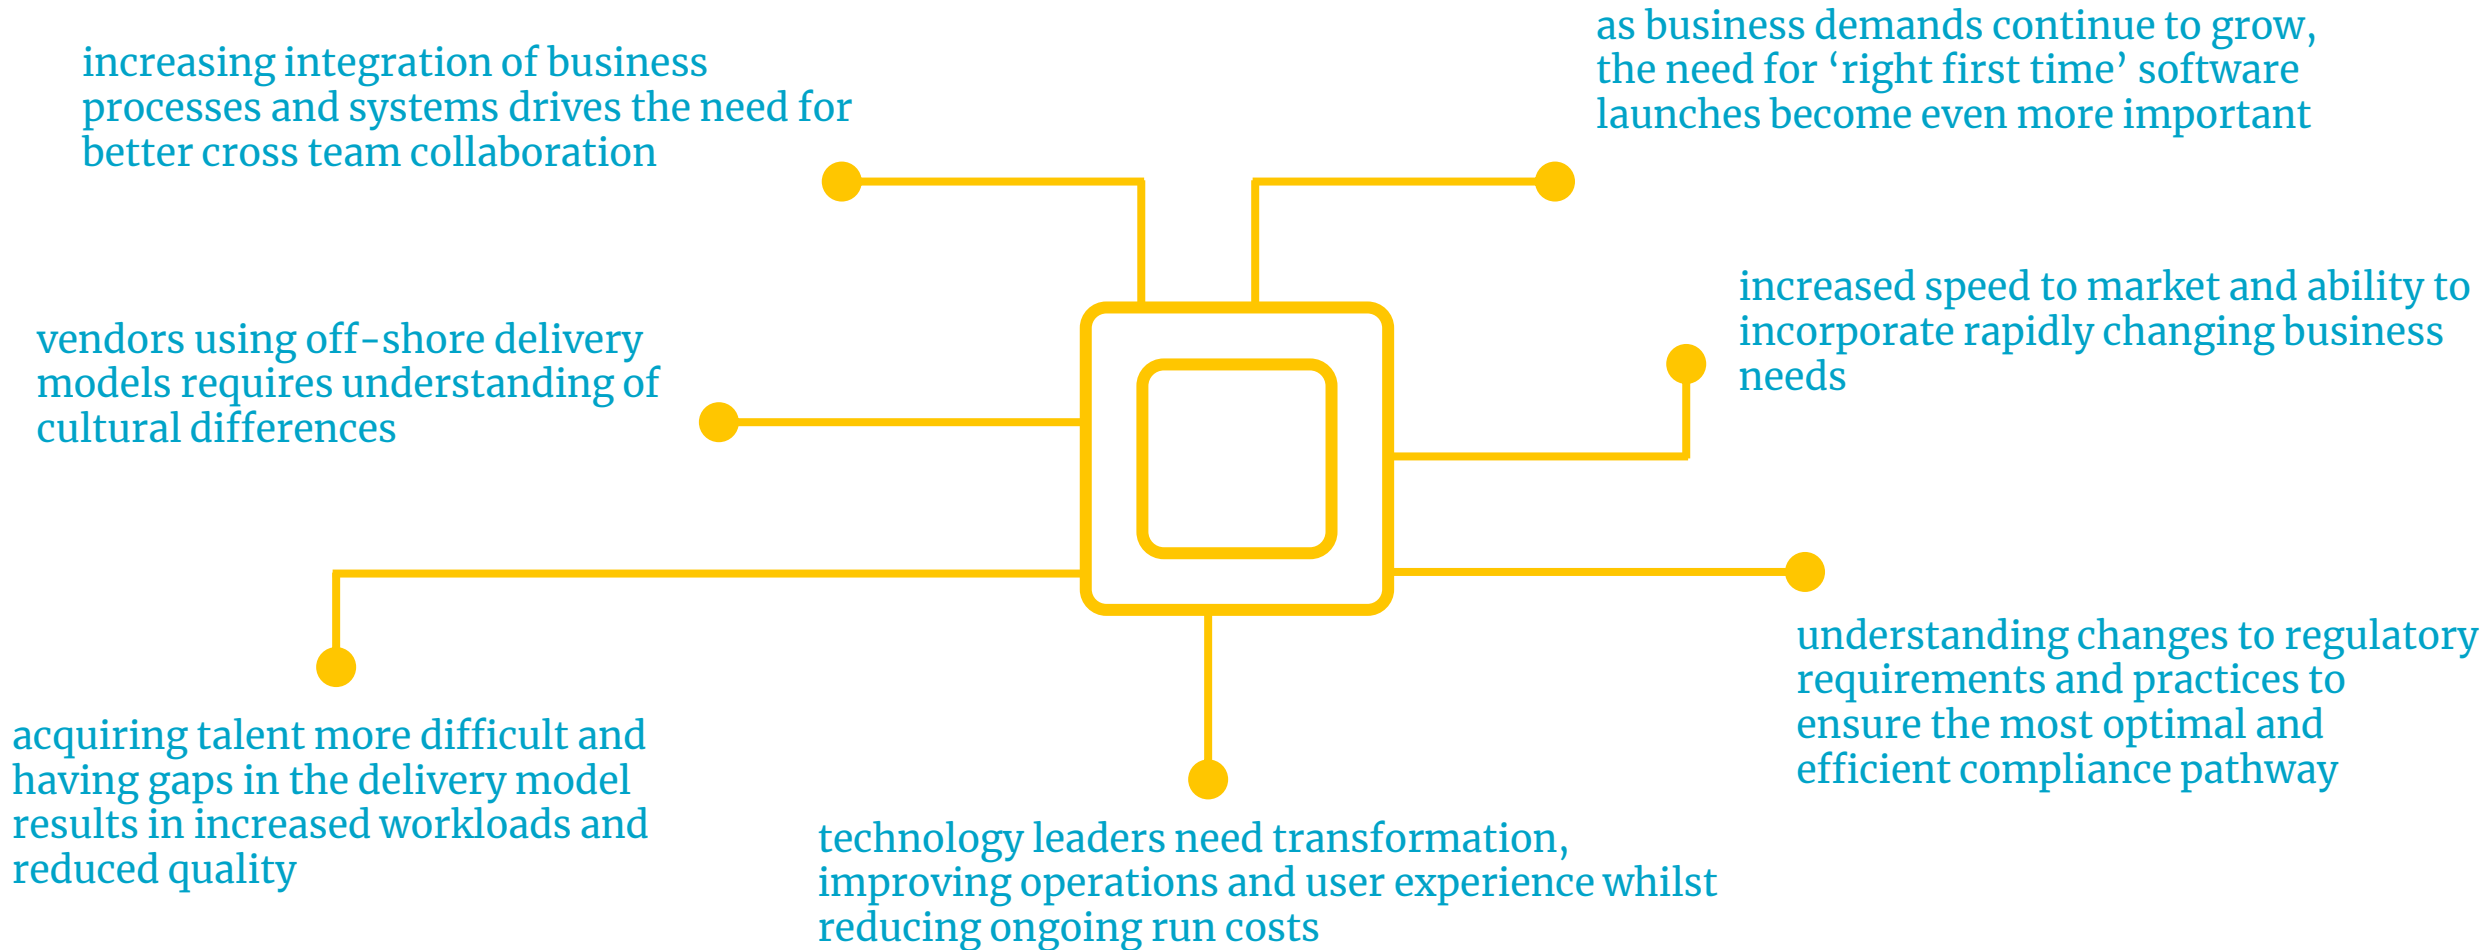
increasing integration of business processes and systems drives the need for better cross team collaboration

as business demands continue to grow, the need for ‘right first time’ software launches become even more important

vendors using off-shore delivery models requires understanding of cultural differences

increased speed to market and ability to incorporate rapidly changing business needs

understanding changes to regulatory requirements and practices to ensure the most optimal and efficient compliance pathway

acquiring talent more difficult and having gaps in the delivery model results in increased workloads and reduced quality

technology leaders need transformation, improving operations and user experience whilst reducing ongoing run costs